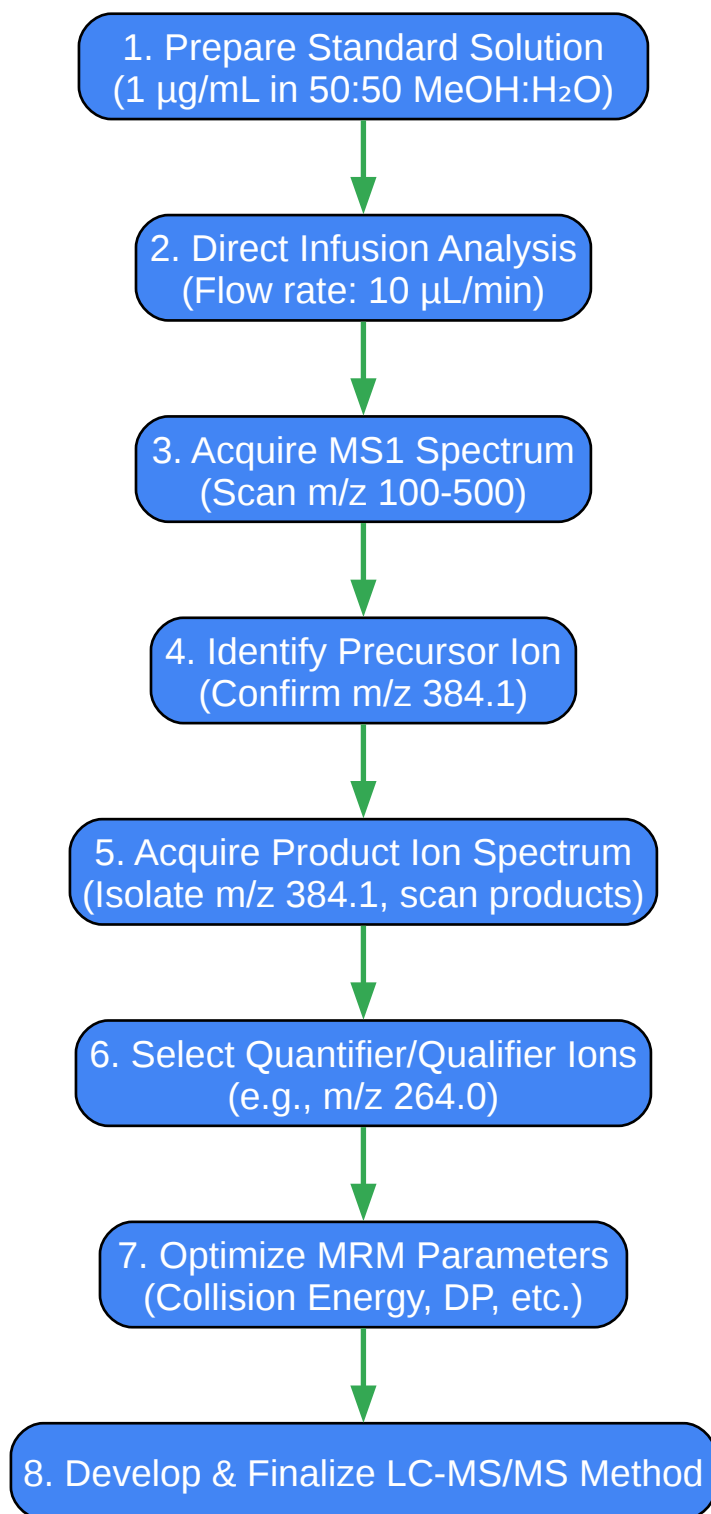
1. Prepare Standard Solution
(1 µg/mL in 50:50 MeOH:$H_2O$)

2. Direct Infusion Analysis
(Flow rate: 10 µL/min)

3. Acquire MS1 Spectrum
(Scan m/z 100-500)

4. Identify Precursor Ion
(Confirm m/z 384.1)

5. Acquire Product Ion Spectrum
(Isolate m/z 384.1, scan products)

6. Select Quantifier/Qualifier Ions
(e.g., m/z 264.0)

7. Optimize MRM Parameters
(Collision Energy, DP, etc.)

8. Develop & Finalize LC-MS/MS Method